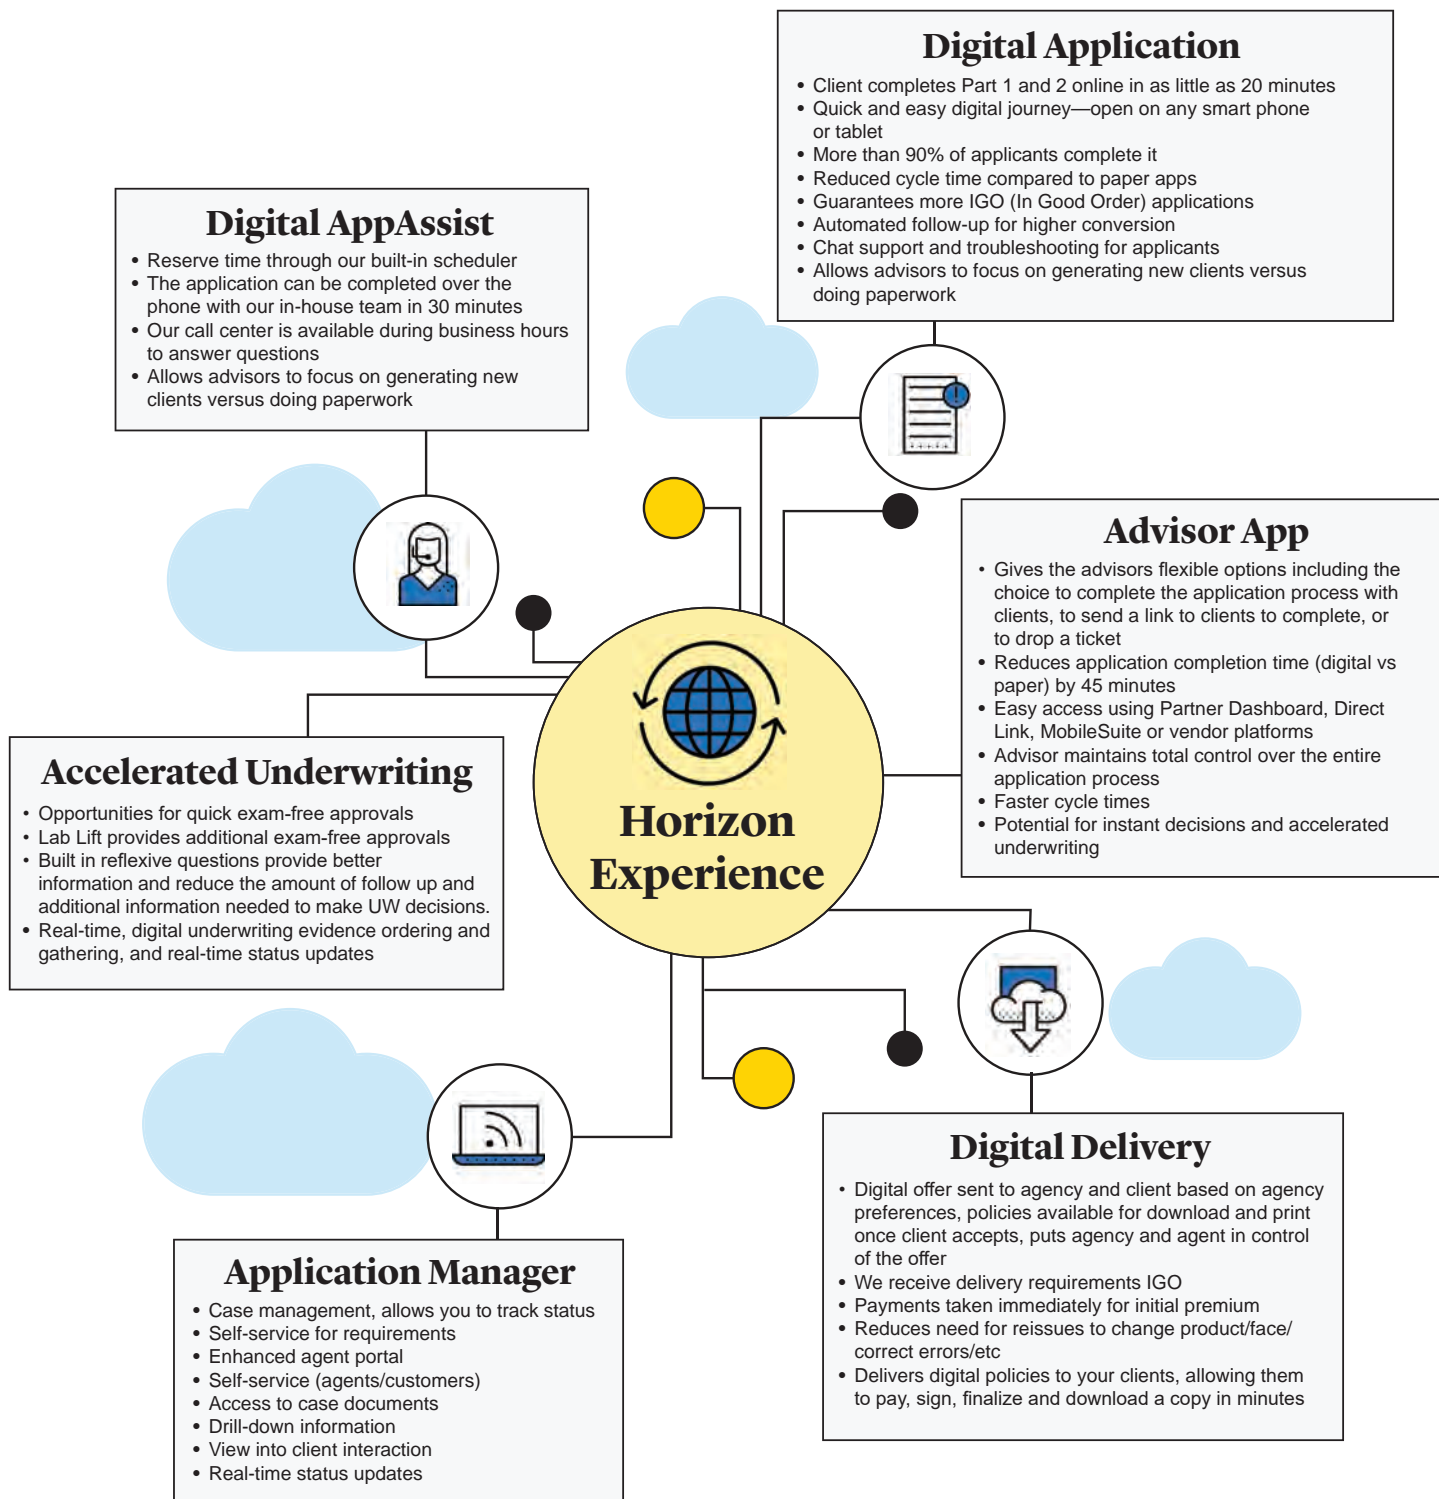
Digital Application

• Client completes Part 1 and 2 online in as little as 20 minutes
• Quick and easy digital journey—open on any smart phone or tablet
• More than 90% of applicants complete it
• Reduced cycle time compared to paper apps
• Guarantees more IGO (In Good Order) applications
• Automated follow-up for higher conversion
• Chat support and troubleshooting for applicants
• Allows advisors to focus on generating new clients versus doing paperwork

Digital AppAssist

• Reserve time through our built-in scheduler
• The application can be completed over the phone with our in-house team in 30 minutes
• Our call center is available during business hours to answer questions
• Allows advisors to focus on generating new clients versus doing paperwork

Advisor App

• Gives the advisors flexible options including the choice to complete the application process with clients, to send a link to clients to complete, or to drop a ticket
• Reduces application completion time (digital vs paper) by 45 minutes
• Easy access using Partner Dashboard, Direct Link, MobileSuite or vendor platforms
• Advisor maintains total control over the entire application process
• Faster cycle times
• Potential for instant decisions and accelerated underwriting

Horizon Experience

Accelerated Underwriting

• Opportunities for quick exam-free approvals
• Lab Lift provides additional exam-free approvals
• Built in reflexive questions provide better information and reduce the amount of follow up and additional information needed to make UW decisions.
• Real-time, digital underwriting evidence ordering and gathering, and real-time status updates

Digital Delivery

• Digital offer sent to agency and client based on agency preferences, policies available for download and print once client accepts, puts agency and agent in control of the offer
• We receive delivery requirements IGO
• Payments taken immediately for initial premium
• Reduces need for reissues to change product/face/correct errors/etc
• Delivers digital policies to your clients, allowing them to pay, sign, finalize and download a copy in minutes

Application Manager

• Case management, allows you to track status
• Self-service for requirements
• Enhanced agent portal
• Self-service (agents/customers)
• Access to case documents
• Drill-down information
• View into client interaction
• Real-time status updates